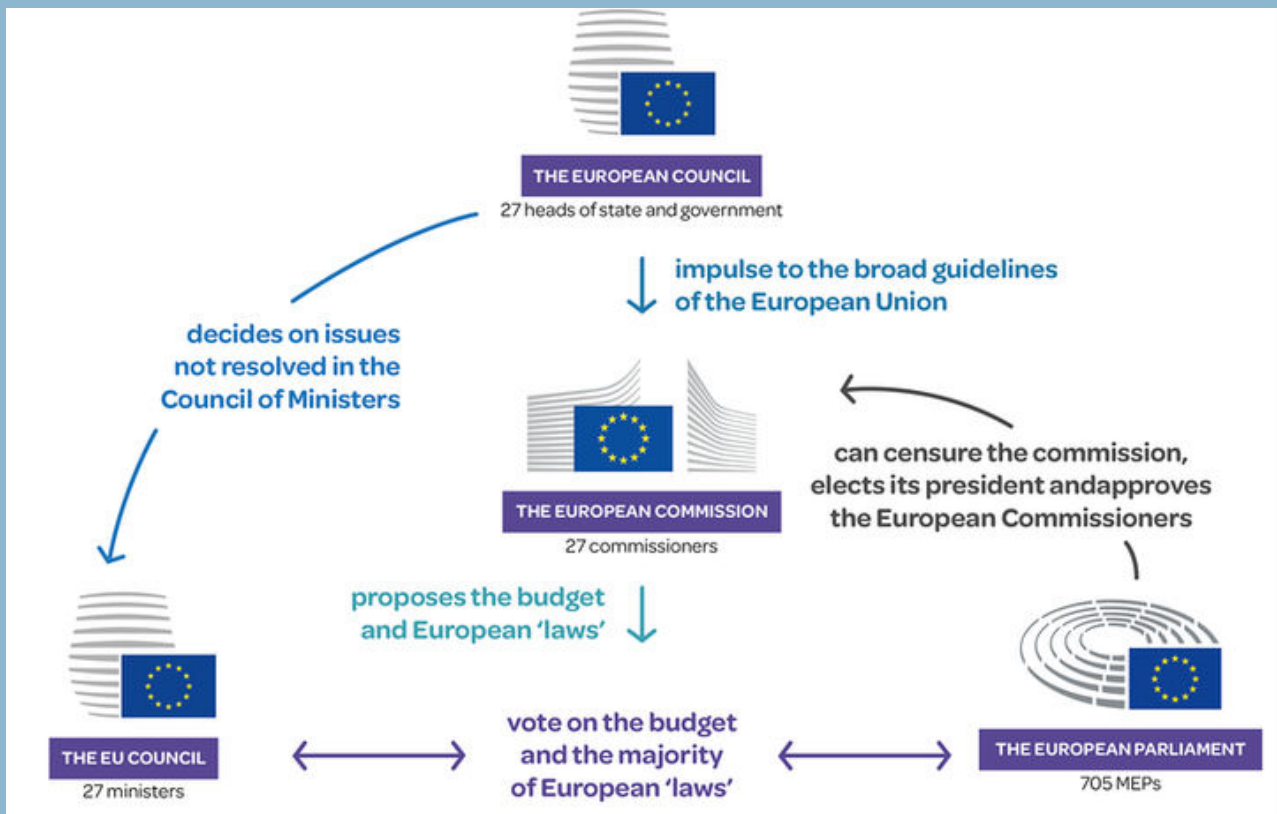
THE EUROPEAN COUNCIL
27 heads of state and government

impulse to the broad guidelines of the European Union

decides on issues not resolved in the Council of Ministers

can censure the commission, elects its president andapproves the European Commissioners

THE EUROPEAN COMMISSION
27 commissioners

proposes the budget and European 'laws'

THE EU COUNCIL
27 ministers

vote on the budget and the majority of European 'laws'

THE EUROPEAN PARLIAMENT
705 MEPs